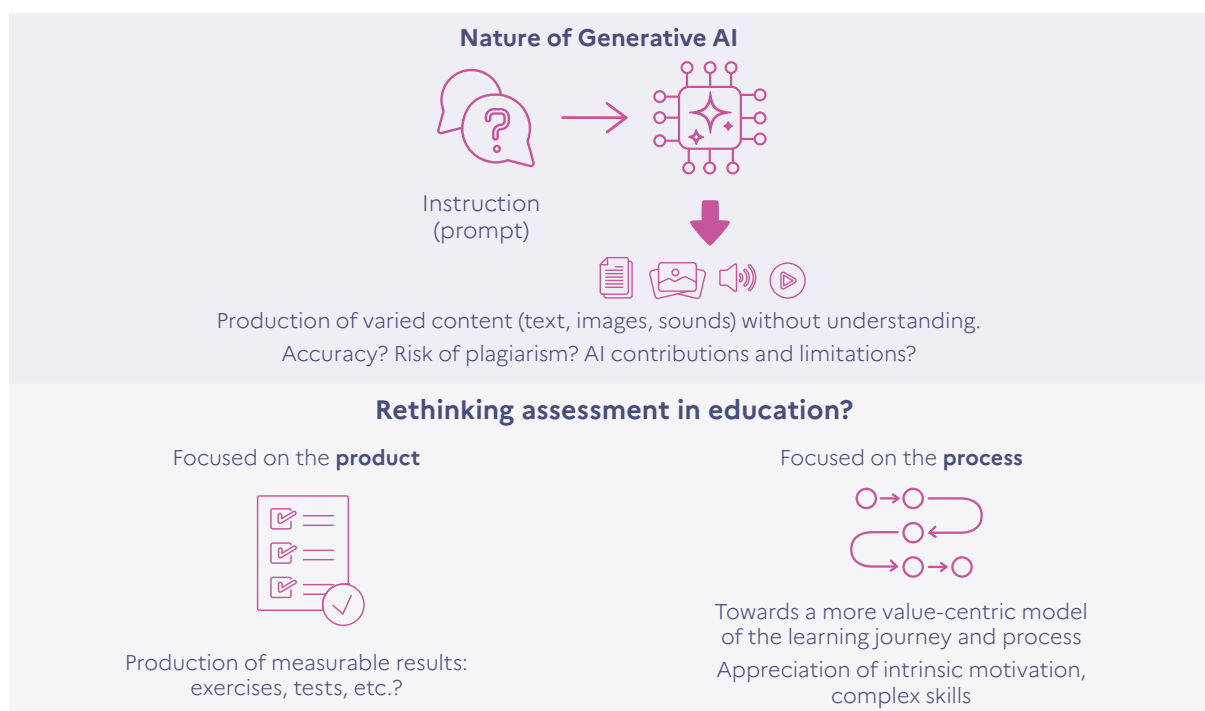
Nature of Generative AI

Instruction (prompt)

Production of varied content (text, images, sounds) without understanding.

Accuracy? Risk of plagiarism? AI contributions and limitations?

Rethinking assessment in education?

Focused on the **product**

Production of measurable results: exercises, tests, etc.?

Focused on the **process**

Towards a more value-centric model of the learning journey and process

Appreciation of intrinsic motivation, complex skills